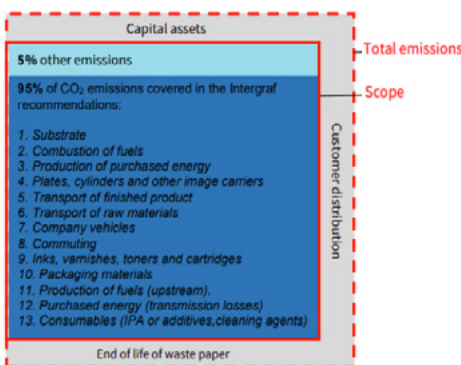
Capital assets

Total emissions

5% other emissions

Scope

95% of $CO_2$ emissions covered in the Intergraf recommendations:

1. Substrate
2. Combustion of fuels
3. Production of purchased energy
4. Plates, cylinders and other image carriers
5. Transport of finished product
6. Transport of raw materials
7. Company vehicles
8. Commuting
9. Inks, varnishes, toners and cartridges
10. Packaging materials
11. Production of fuels (upstream).
12. Purchased energy (transmission losses)
13. Consumables (IPA or additives,cleaning agents)

Customer distribution

End of life of waste paper